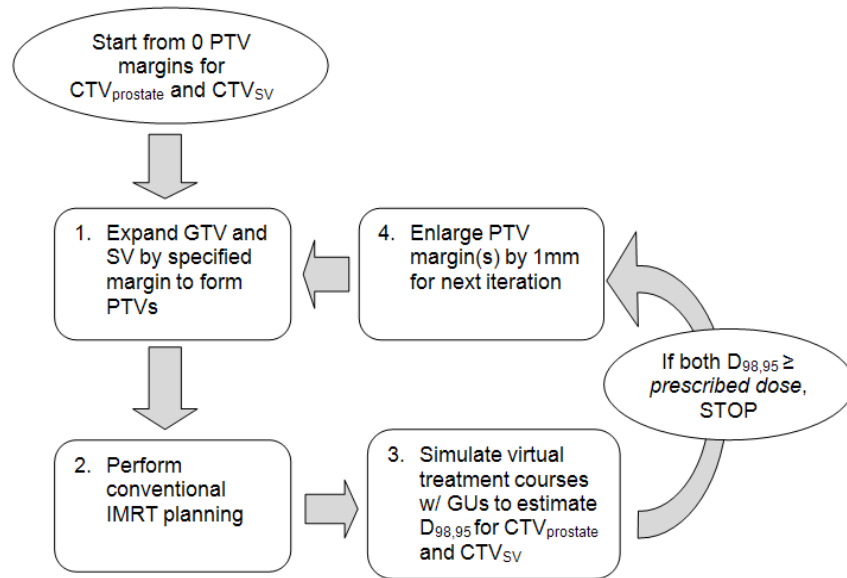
Start from 0 PTV margins for $CTV_{prostate}$ and $CTV_{SV}$

1. Expand GTV and SV by specified margin to form PTVs

4. Enlarge PTV margin(s) by 1mm for next iteration

If both $D_{98,95} \geq$ *prescribed dose*, STOP

2. Perform conventional IMRT planning

3. Simulate virtual treatment courses w/ GUs to estimate $D_{98,95}$ for $CTV_{prostate}$ and $CTV_{SV}$